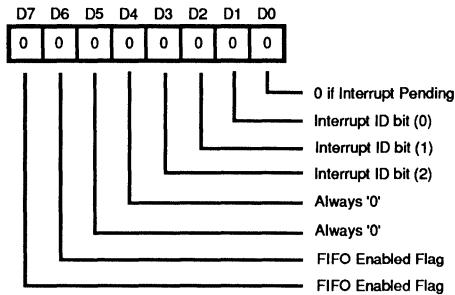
D7 D6 D5 D4 D3 D2 D1 D0

| 0 | 0 | 0 | 0 | 0 | 0 | 0 | 0 |
|---|---|---|---|---|---|---|---|

0 if Interrupt Pending
Interrupt ID bit (0)
Interrupt ID bit (1)
Interrupt ID bit (2)
Always '0'
Always '0'
FIFO Enabled Flag
FIFO Enabled Flag